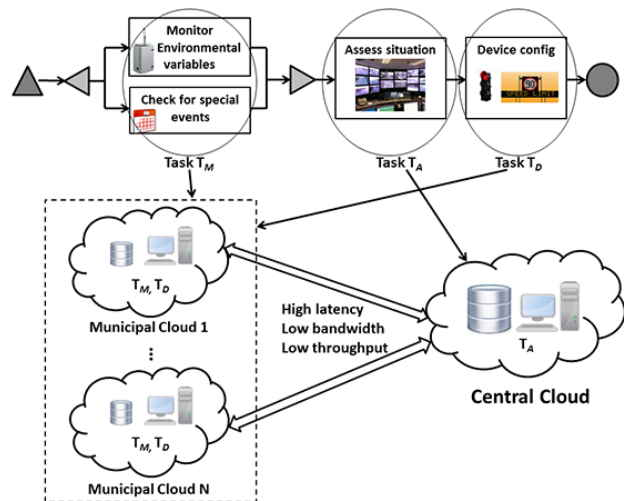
Monitor Environmental variables

Check for special events

Task $T_M$

Assess situation

Task $T_A$

Device config

50
SPEED LIMIT

Task $T_D$

$T_M, T_D$

Municipal Cloud 1

⋮

$T_M, T_D$

Municipal Cloud N

High latency
Low bandwidth
Low throughput

$T_A$

Central Cloud